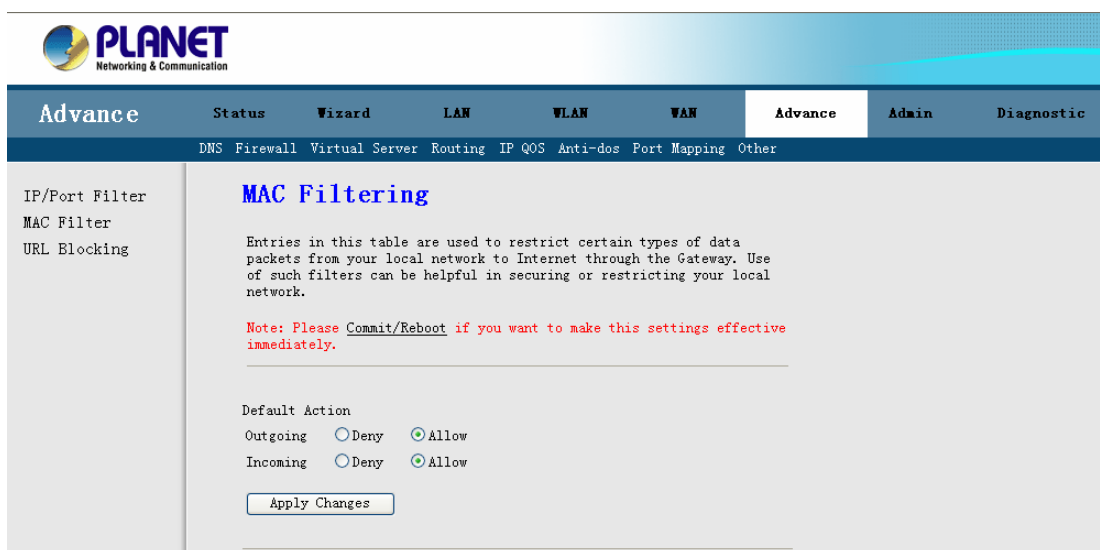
PLANET
Networking & Communication

Advance

Status Wizard LAN WLAN WAN Advance Admin Diagnostic

DNS Firewall Virtual Server Routing IP QOS Anti-dos Port Mapping Other

IP/Port Filter
MAC Filter
URL Blocking

MAC Filtering

Entries in this table are used to restrict certain types of data packets from your local network to Internet through the Gateway. Use of such filters can be helpful in securing or restricting your local network.

Note: Please Commit/Reboot if you want to make this settings effective immediately.

Default Action
Outgoing Deny Allow
Incoming Deny Allow

Apply Changes